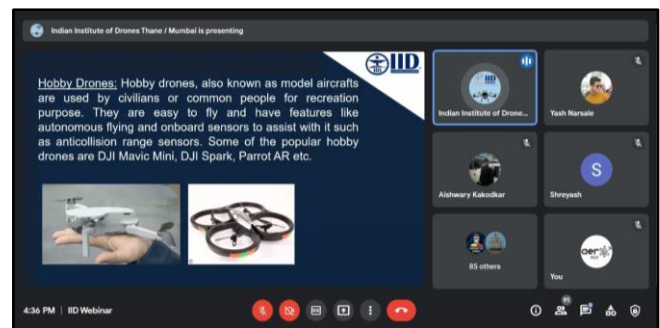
Indian Institute of Drones Thane / Mumbai is presenting

IID

Hobby Drones: Hobby drones, also known as model aircrafts are used by civilians or common people for recreation purpose. They are easy to fly and have features like autonomous flying and onboard sensors to assist with it such as anticollision range sensors. Some of the popular hobby drones are DJI Mavic Mini, DJI Spark, Parrot AR etc.

Indian Institute of Drone...

Yash Narsale

Aishwary Kakodkar

S

Shreyash

85 others

You

4:36 PM | IID Webinar

91